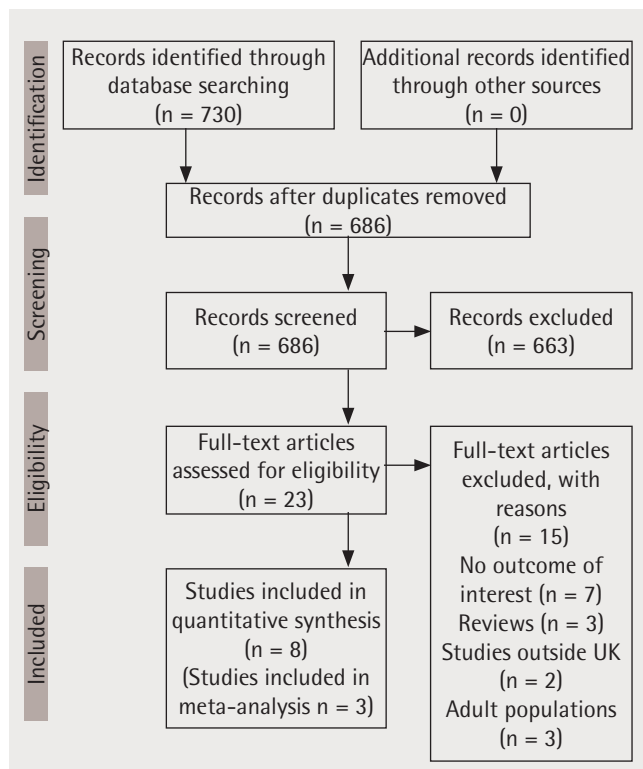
Identification

Records identified through database searching (n = 730)

Additional records identified through other sources (n = 0)

Records after duplicates removed (n = 686)

Screening

Records screened (n = 686)

Records excluded (n = 663)

Eligibility

Full-text articles assessed for eligibility (n = 23)

Full-text articles excluded, with reasons (n = 15)
No outcome of interest (n = 7)
Reviews (n = 3)
Studies outside UK (n = 2)
Adult populations (n = 3)

Included

Studies included in quantitative synthesis (n = 8)
(Studies included in meta-analysis n = 3)